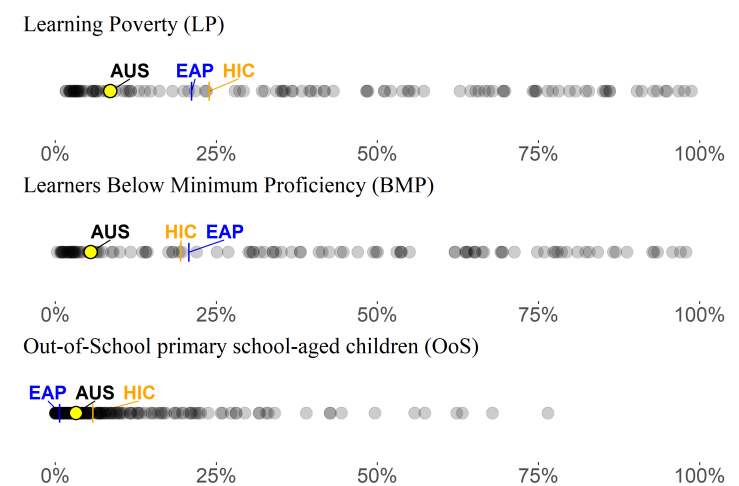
Learning Poverty (LP)

AUS EAP HIC

0% 25% 50% 75% 100%

Learners Below Minimum Proficiency (BMP)

AUS HIC EAP

0% 25% 50% 75% 100%

Out-of-School primary school-aged children (OoS)

EAP AUS HIC

0% 25% 50% 75% 100%